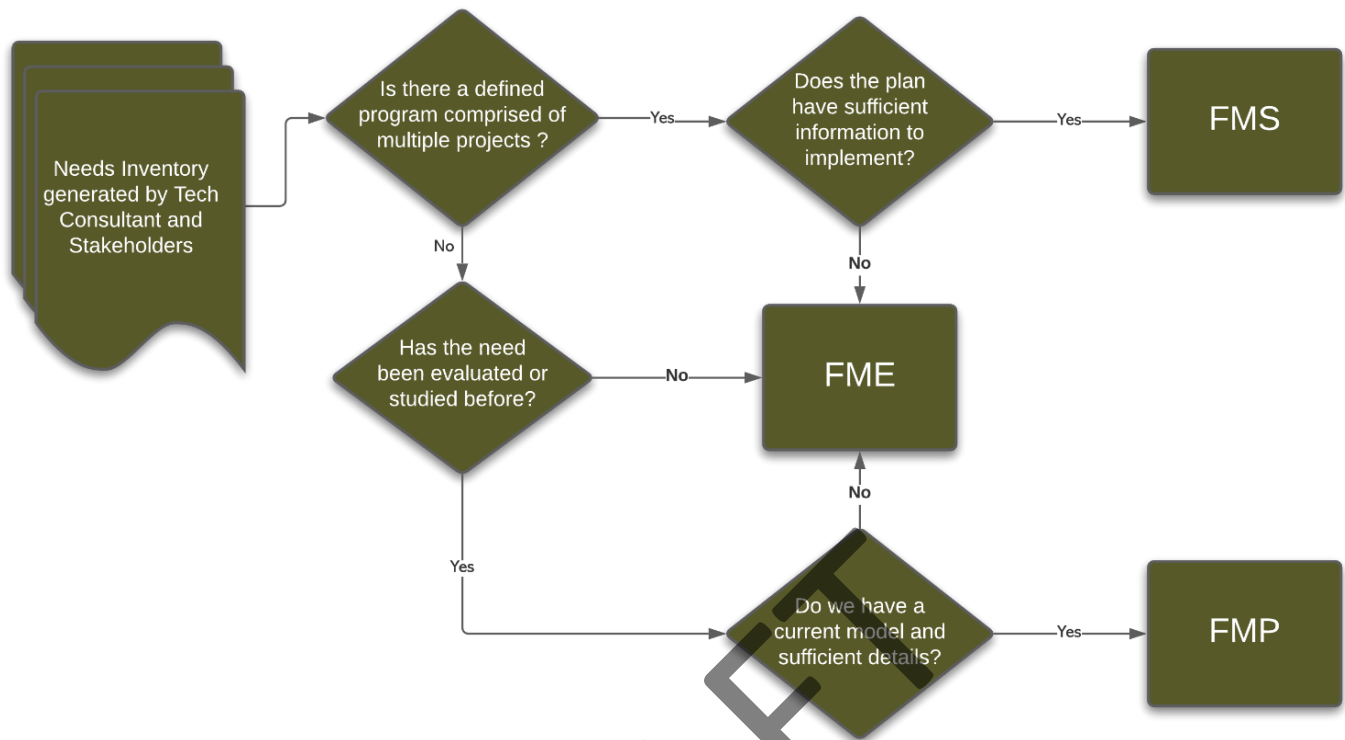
Needs Inventory generated by Tech Consultant and Stakeholders

Is there a defined program comprised of multiple projects ?

Yes

Does the plan have sufficient information to implement?

Yes

FMS

No

No

Has the need been evaluated or studied before?

No

FME

No

Yes

Do we have a current model and sufficient details?

Yes

FMP